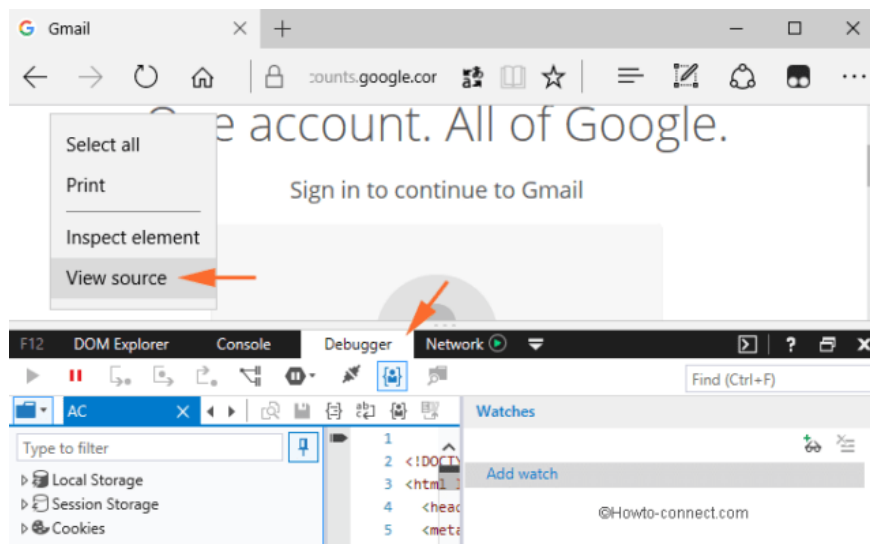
Gmail

counts.google.cor

e account. All of Google.

Sign in to continue to Gmail

Select all

Print

Inspect element

View source

F12 DOM Explorer Console Debugger Network

Find (Ctrl+F)

AC

Type to filter

Local Storage

Session Storage

Cookies

1
2 <!DOCTY
3 <html l
4 <head
5 <meta

Watches

Add watch

©Howto-connect.com